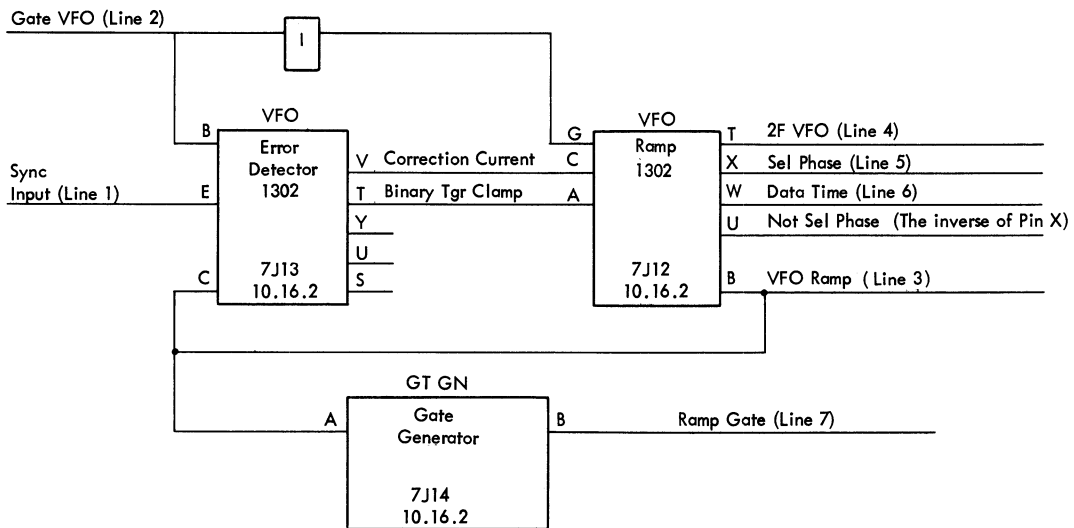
Gate VFO (Line 2)

I

VFO

B

Error Detector 1302

Sync Input (Line 1)

E

V Correction Current

T Binary Tgr Clamp

Y

U

S

7J13 10.16.2

C

G

VFO

C

Ramp 1302

A

7J12 10.16.2

T 2F VFO (Line 4)

X Sel Phase (Line 5)

W Data Time (Line 6)

U Not Sel Phase (The inverse of Pin X)

B VFO Ramp (Line 3)

GT GN

A

Gate Generator

7J14 10.16.2

B

Ramp Gate (Line 7)